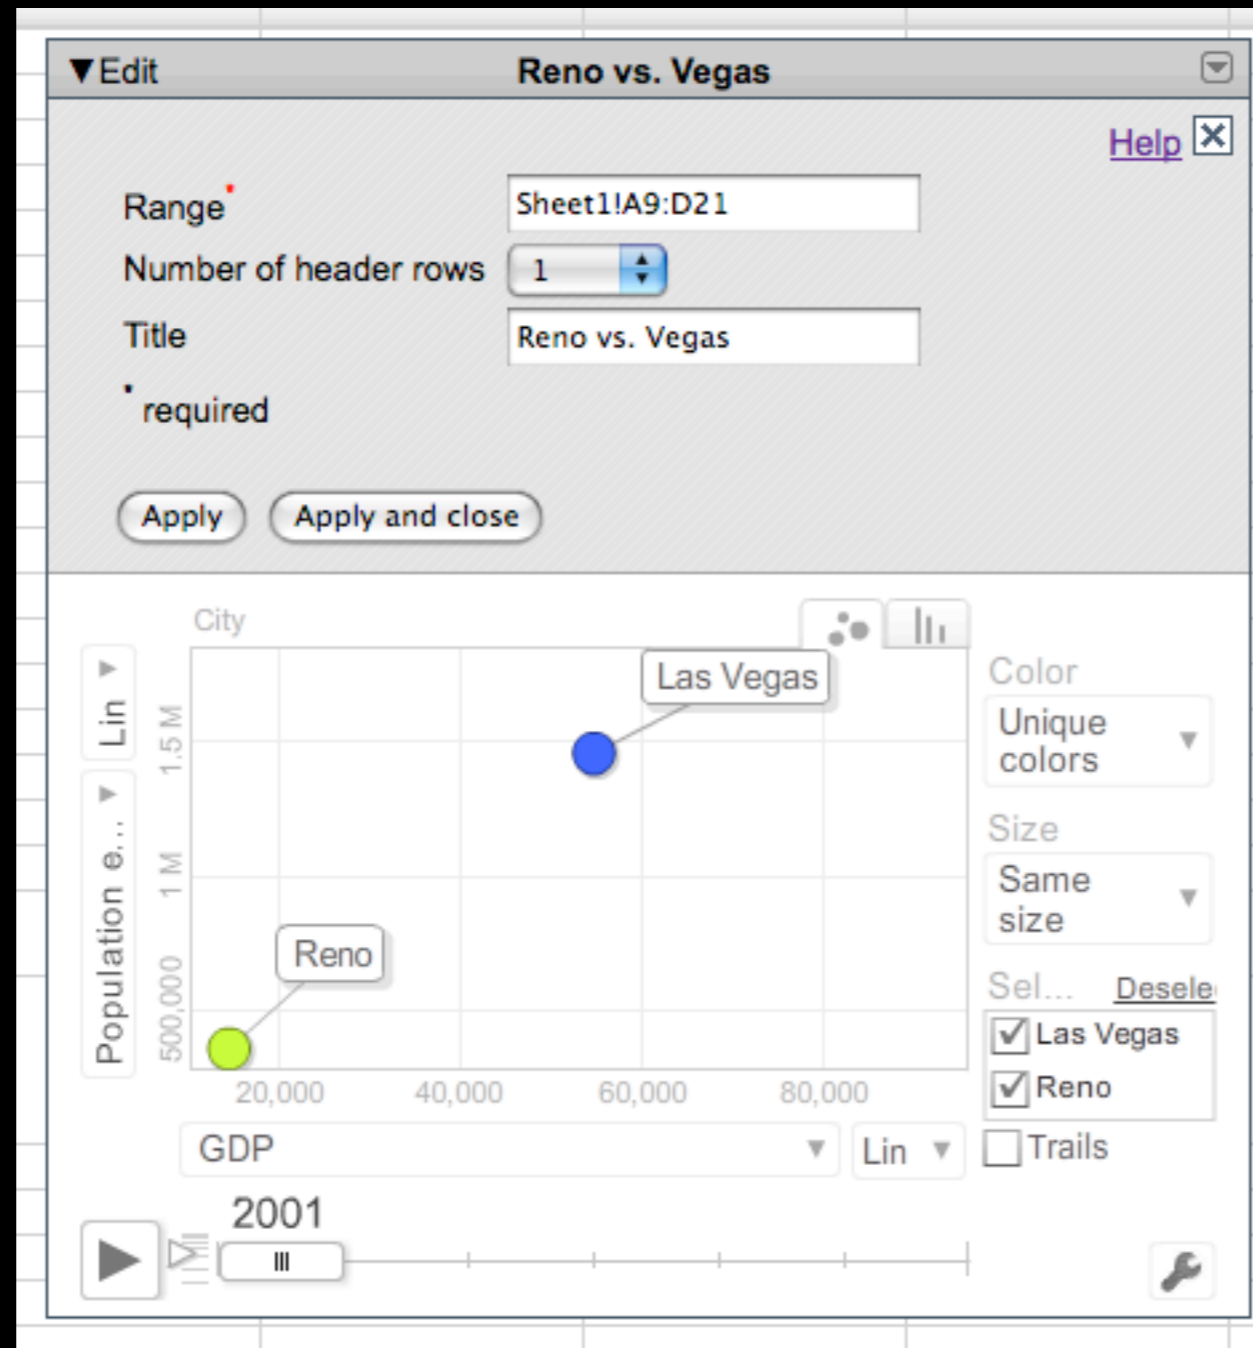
▼Edit Reno vs. Vegas

Help

Range*
Sheet1!A9:D21
Number of header rows
1
Title
Reno vs. Vegas
* required

Apply
Apply and close

City

Lin
Population e...
1.5 M
1 M
500,000

Las Vegas
Reno

20,000
40,000
60,000
80,000

GDP
Lin

Color
Unique colors
Size
Same size
Sel...
Desele
Las Vegas
Reno
Trails

2001